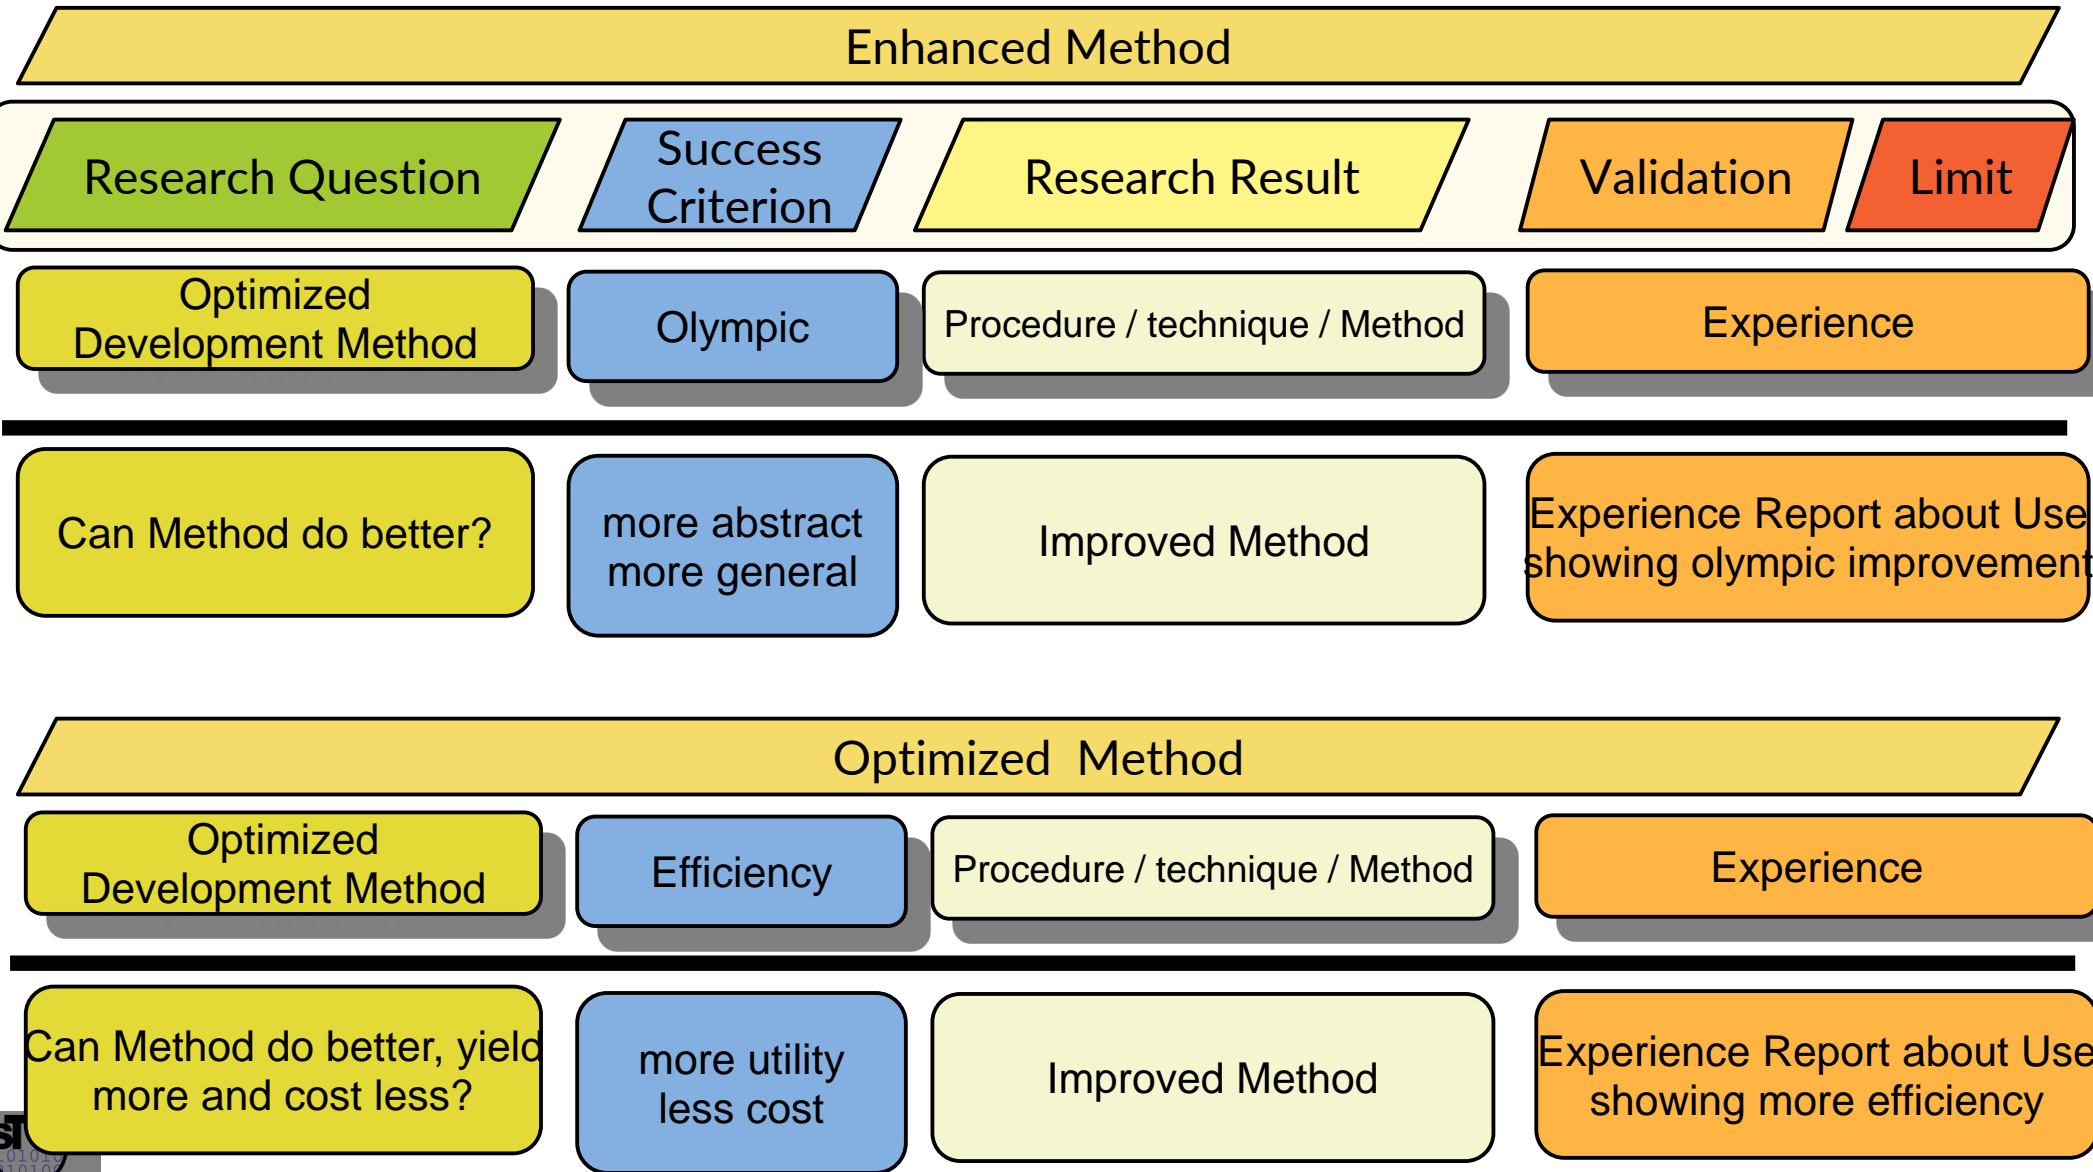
Enhanced Method

Research Question

Success Criterion

Research Result

Validation

Limit

Optimized Development Method

Olympic

Procedure / technique / Method

Experience

Can Method do better?

more abstract more general

Improved Method

Experience Report about Use showing olympic improvement

Optimized Method

Optimized Development Method

Efficiency

Procedure / technique / Method

Experience

Can Method do better, yield more and cost less?

more utility less cost

Improved Method

Experience Report about Use showing more efficiency